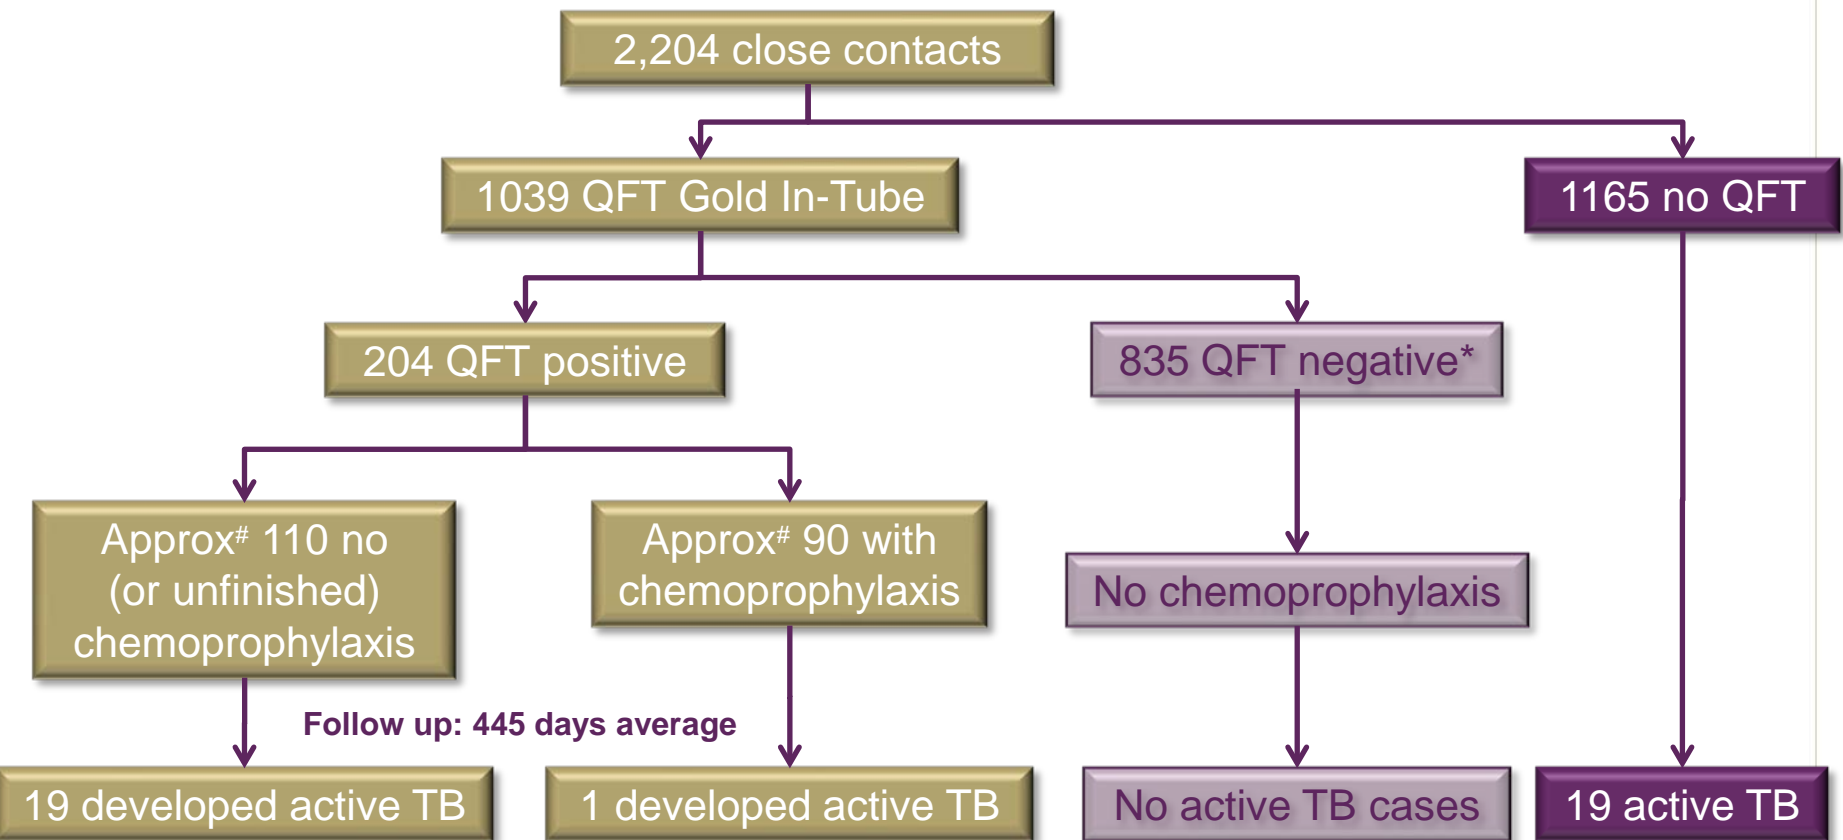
2,204 close contacts

1039 QFT Gold In-Tube

1165 no QFT

204 QFT positive

835 QFT negative*

Approx$^{\#}$ 110 no (or unfinished) chemoprophylaxis

Approx$^{\#}$ 90 with chemoprophylaxis

No chemoprophylaxis

Follow up: 445 days average

19 developed active TB

1 developed active TB

No active TB cases

19 active TB